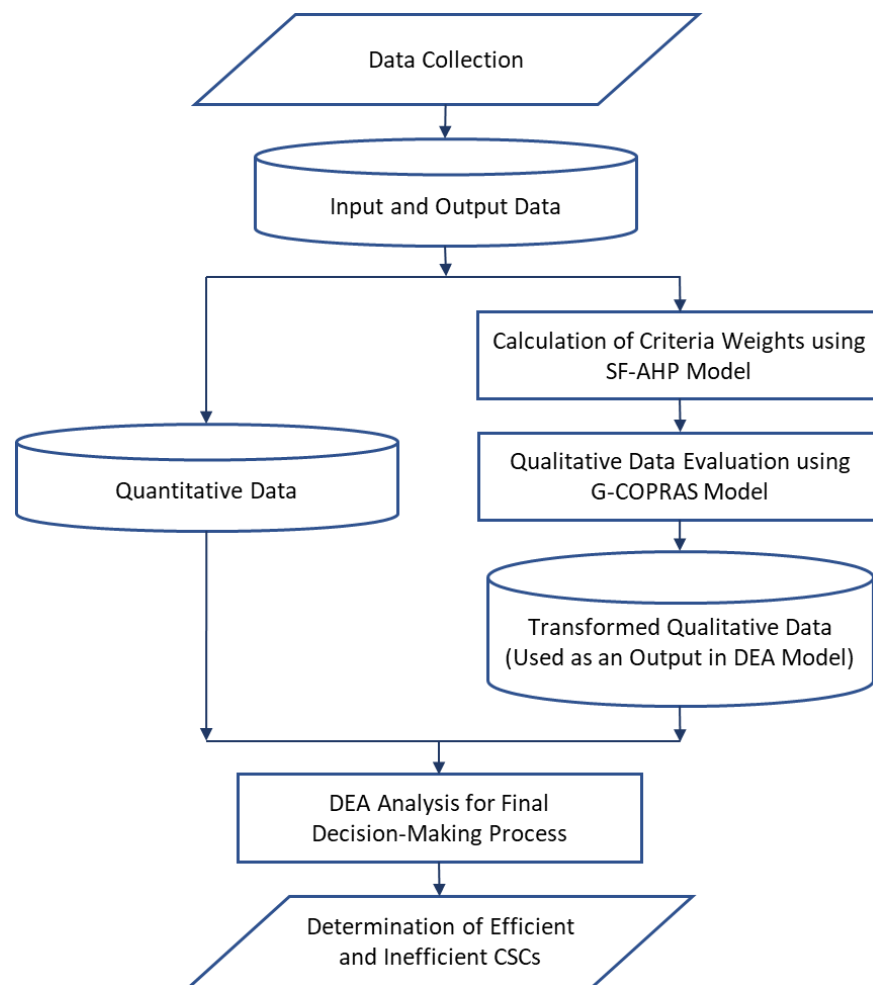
Data Collection

Input and Output Data

Calculation of Criteria Weights using SF-AHP Model

Quantitative Data

Qualitative Data Evaluation using G-COPRAS Model

Transformed Qualitative Data (Used as an Output in DEA Model)

DEA Analysis for Final Decision-Making Process

Determination of Efficient and Inefficient CSCs